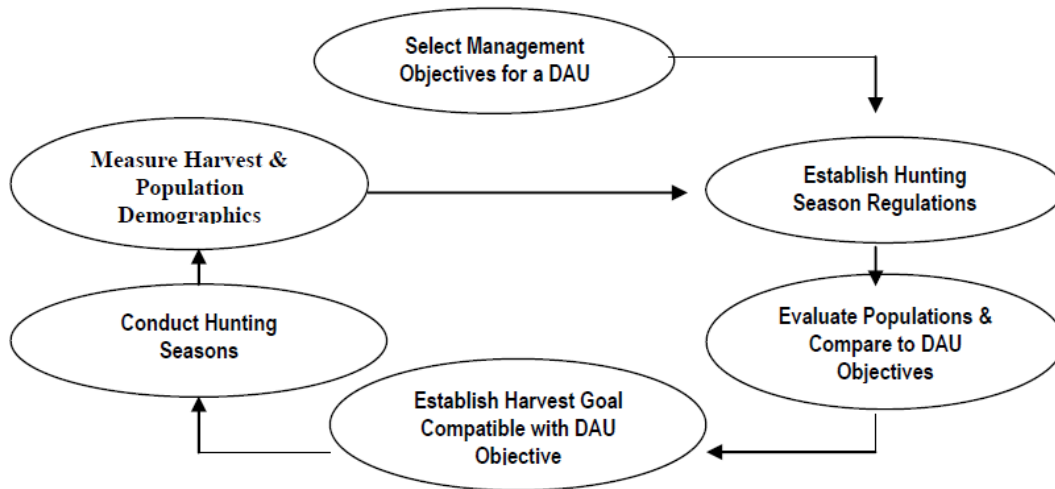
Select Management Objectives for a DAU

Measure Harvest & Population Demographics

Establish Hunting Season Regulations

Conduct Hunting Seasons

Evaluate Populations & Compare to DAU Objectives

Establish Harvest Goal Compatible with DAU Objective